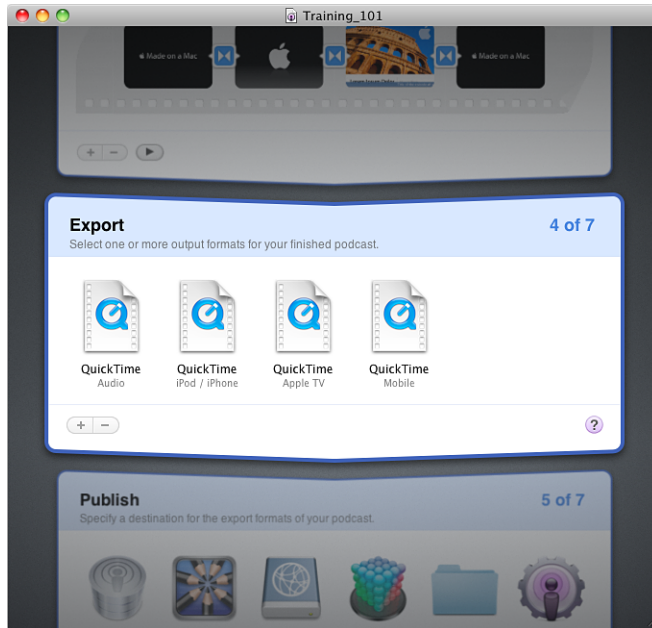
Training_101

Made on a Mac

Made on a Mac

Export

4 of 7

Select one or more output formats for your finished podcast.

QuickTime
Audio

QuickTime
iPod / iPhone

QuickTime
Apple TV

QuickTime
Mobile

+ −

?

Publish

5 of 7

Specify a destination for the export formats of your podcast.